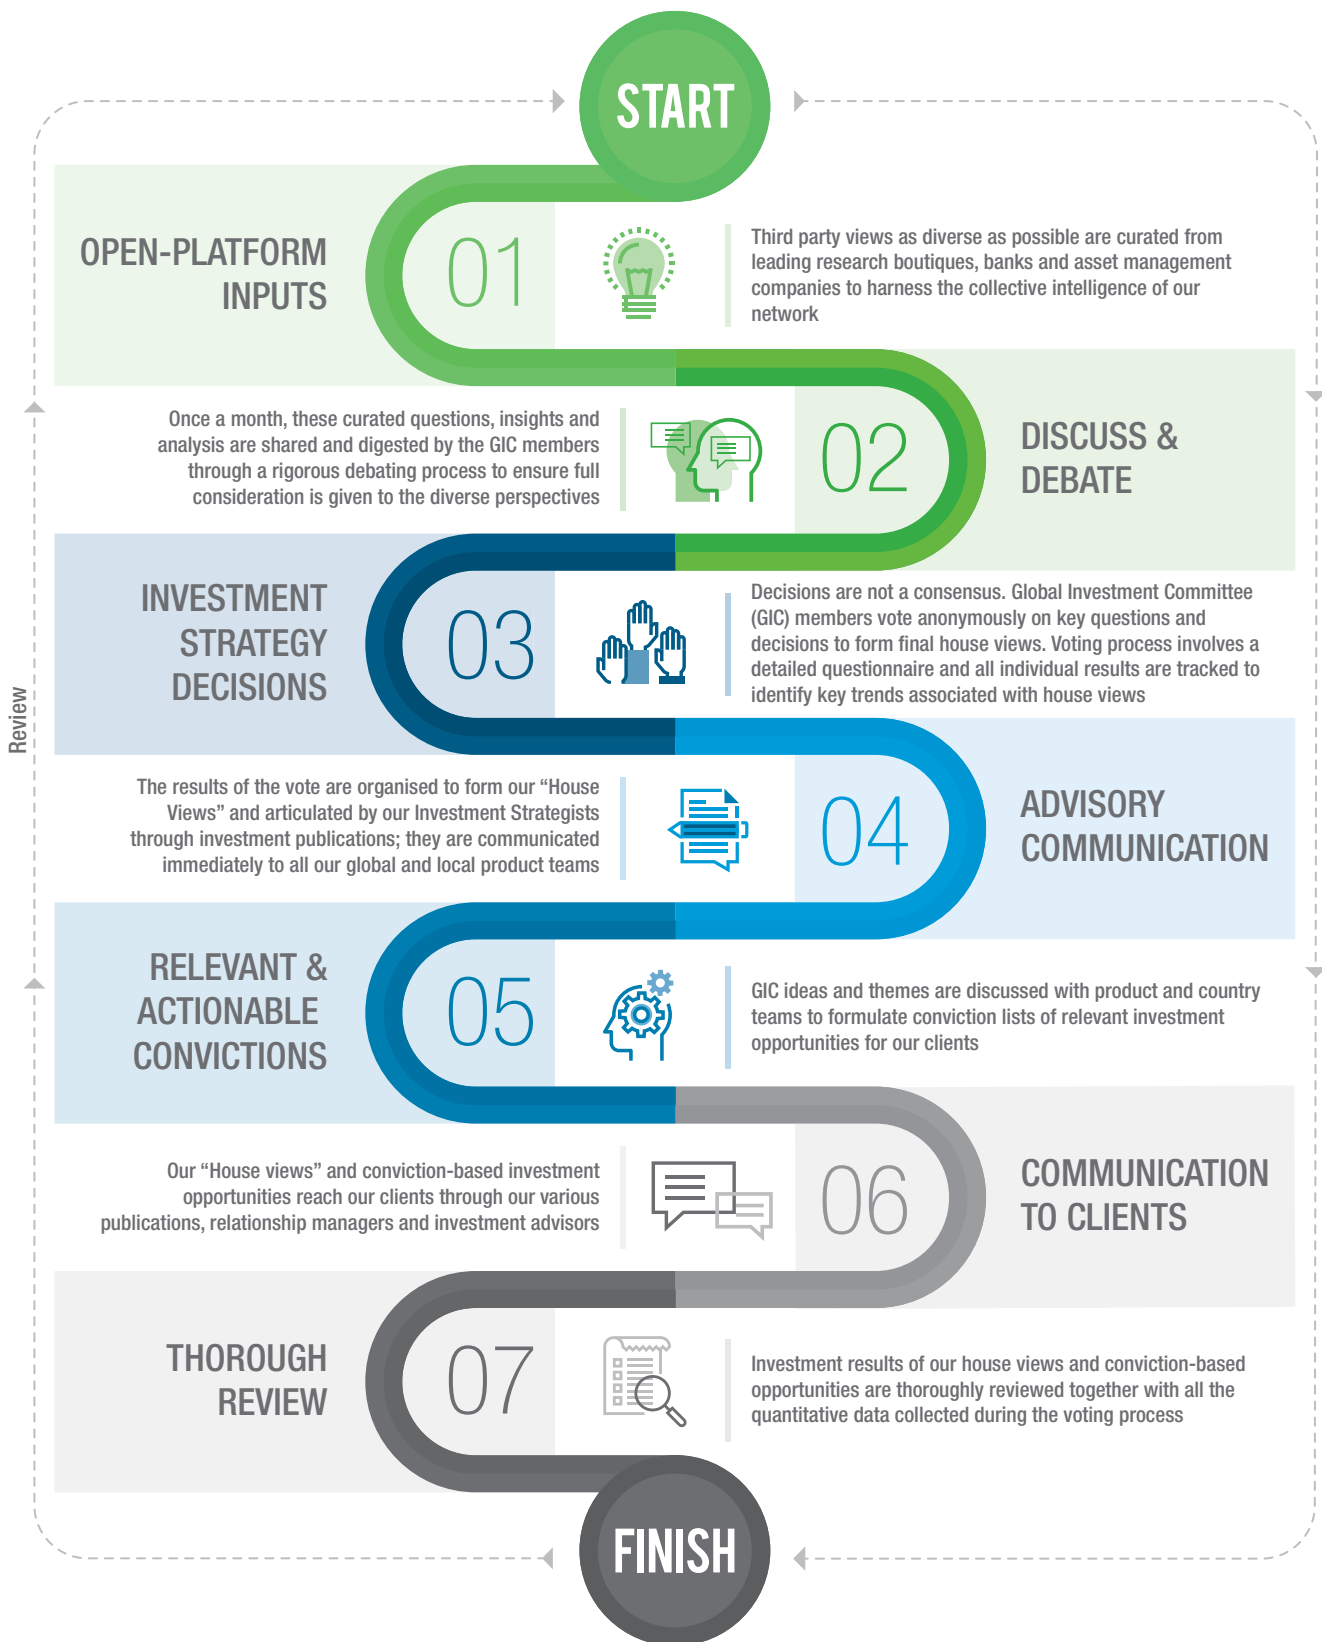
START

OPEN-PLATFORM INPUTS

01

Third party views as diverse as possible are curated from leading research boutiques, banks and asset management companies to harness the collective intelligence of our network

Once a month, these curated questions, insights and analysis are shared and digested by the GIC members through a rigorous debating process to ensure full consideration is given to the diverse perspectives

02

DISCUSS & DEBATE

INVESTMENT STRATEGY DECISIONS

03

Decisions are not a consensus. Global Investment Committee (GIC) members vote anonymously on key questions and decisions to form final house views. Voting process involves a detailed questionnaire and all individual results are tracked to identify key trends associated with house views

The results of the vote are organised to form our "House Views" and articulated by our Investment Strategists through investment publications; they are communicated immediately to all our global and local product teams

04

ADVISORY COMMUNICATION

RELEVANT & ACTIONABLE CONVICTIONS

05

GIC ideas and themes are discussed with product and country teams to formulate conviction lists of relevant investment opportunities for our clients

Our "House views" and conviction-based investment opportunities reach our clients through our various publications, relationship managers and investment advisors

06

COMMUNICATION TO CLIENTS

THOROUGH REVIEW

07

Investment results of our house views and conviction-based opportunities are thoroughly reviewed together with all the quantitative data collected during the voting process

Review

FINISH